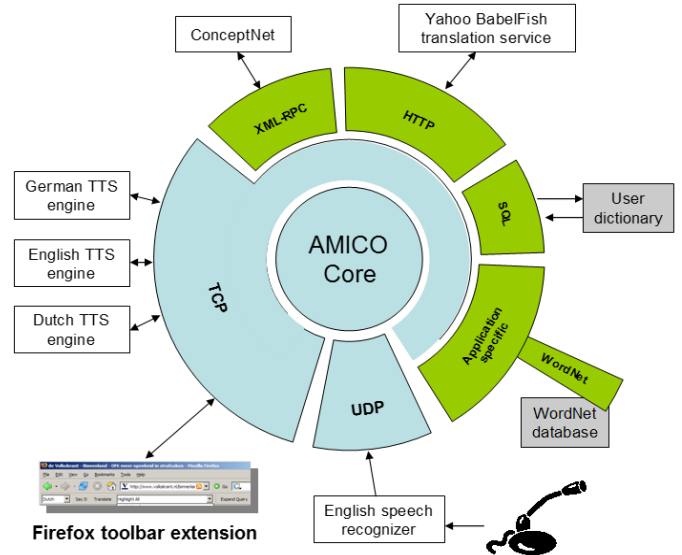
ConceptNet

Yahoo BabelFish translation service

XML-RPC

HTTP

SQL

User dictionary

German TTS engine

English TTS engine

Dutch TTS engine

AMICO Core

TCP

Application specific

WordNet

WordNet database

UDP

English speech recognizer

Firefox toolbar extension